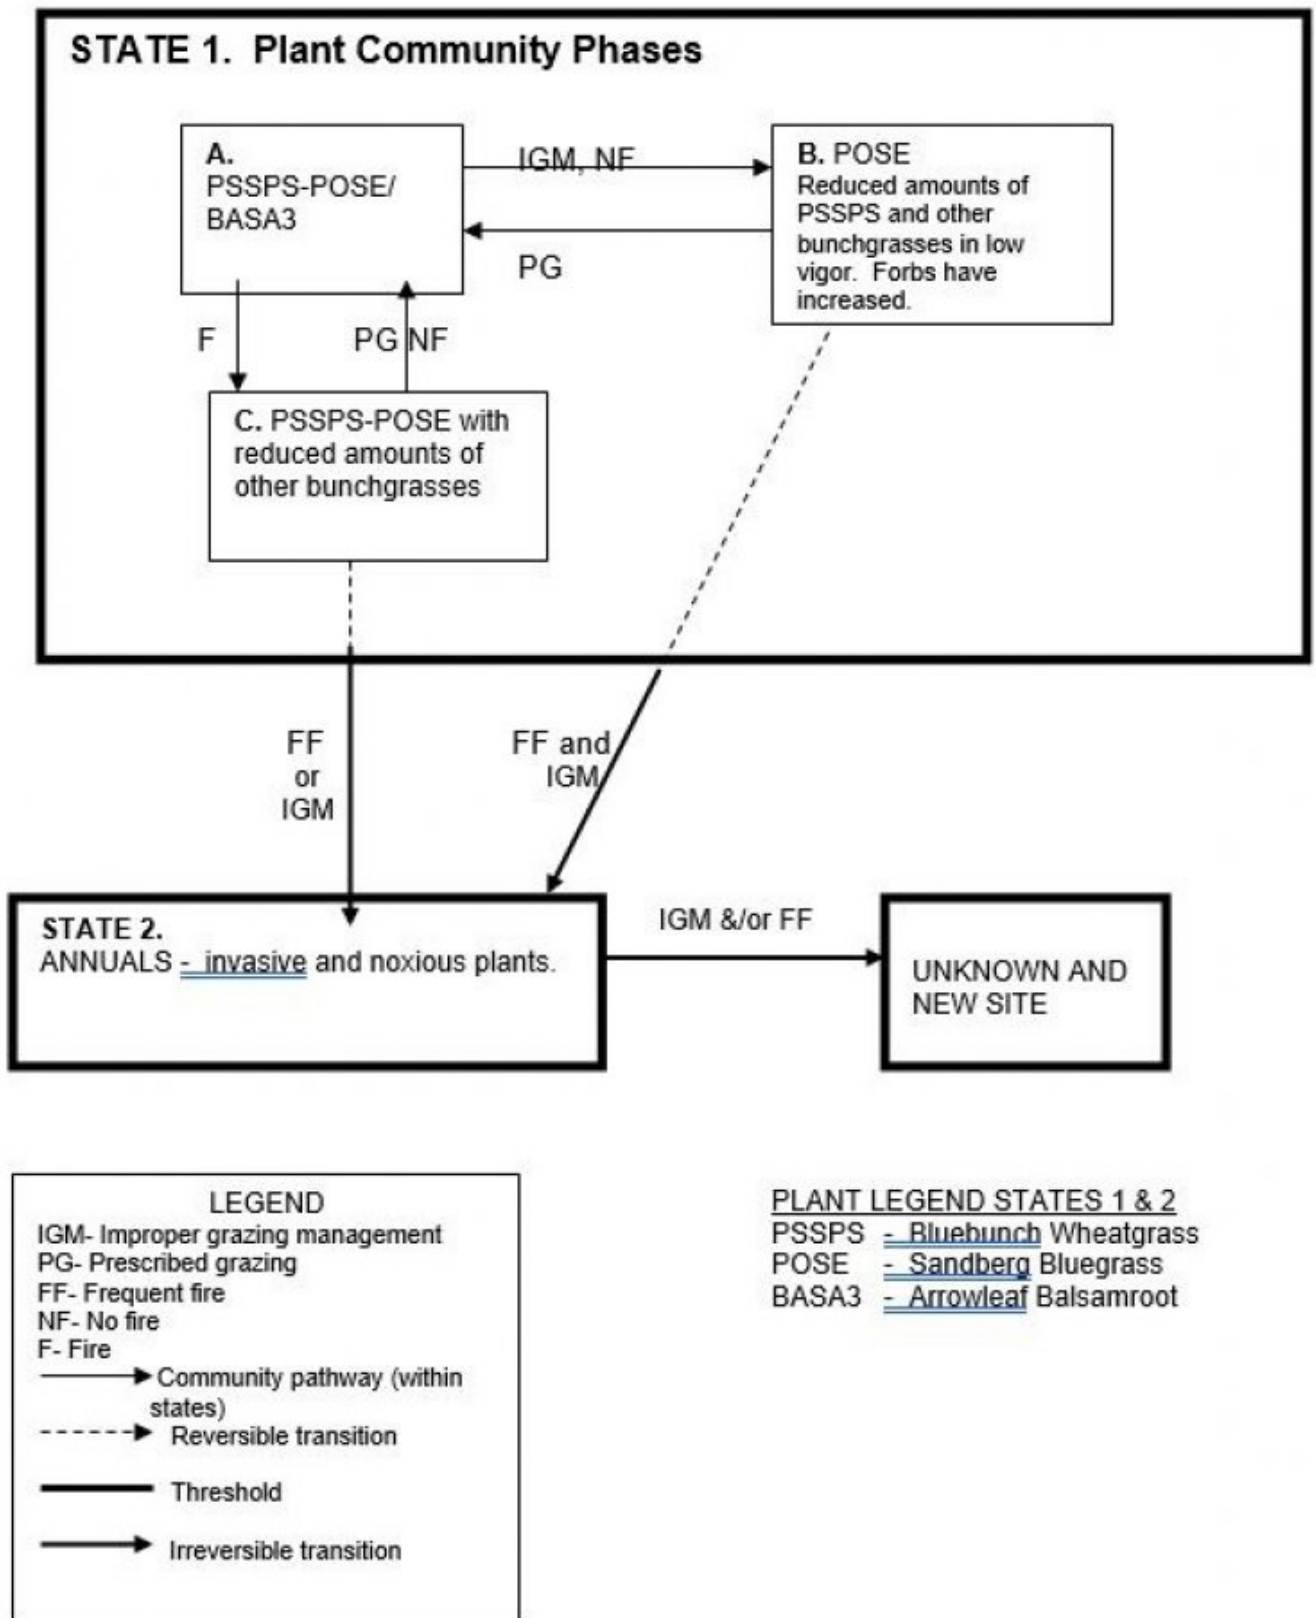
STATE 1. Plant Community Phases

A.
PSSPS-POSE/
BASA3

IGM, NF

B. POSE
Reduced amounts of PSSPS and other bunchgrasses in low vigor. Forbs have increased.

PG

F

PG NF

C. PSSPS-POSE with reduced amounts of other bunchgrasses

FF
or
IGM

FF and
IGM

STATE 2.
ANNUALS - invasive and noxious plants.

IGM &/or FF

UNKNOWN AND
NEW SITE

LEGEND
IGM- Improper grazing management
PG- Prescribed grazing
FF- Frequent fire
NF- No fire
F- Fire
Community pathway (within states)
Reversible transition
Threshold
Irreversible transition

PLANT LEGEND STATES 1 & 2
PSSPS - Bluebunch Wheatgrass
POSE - Sandberg Bluegrass
BASA3 - Arrowleaf Balsamroot